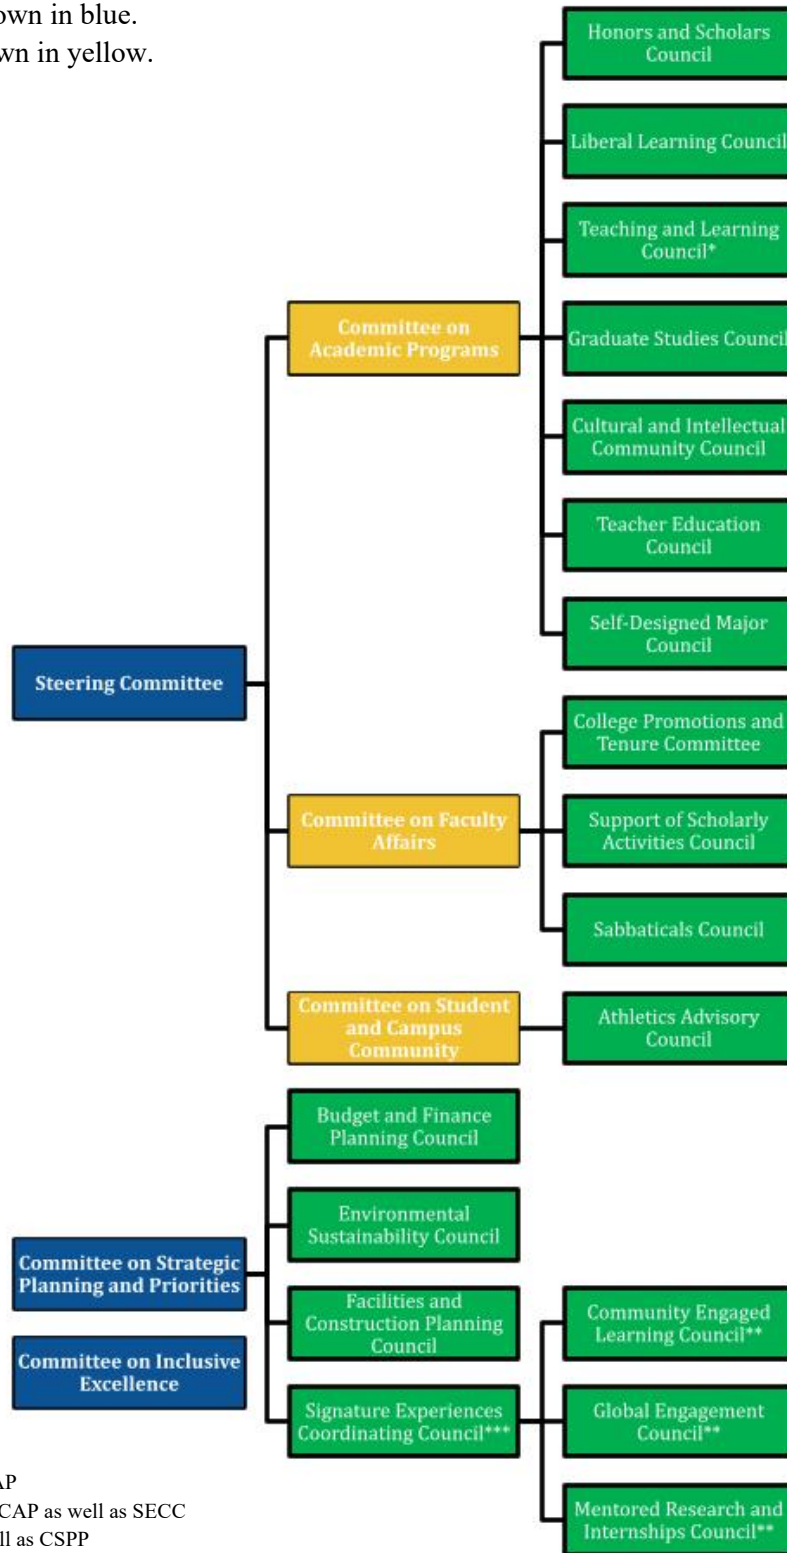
own in blue.
wn in yellow.

Honors and Scholars Council

Liberal Learning Council

Teaching and Learning Council*

Graduate Studies Council

Cultural and Intellectual Community Council

Teacher Education Council

Self-Designed Major Council

Committee on Academic Programs

Steering Committee

College Promotions and Tenure Committee

Support of Scholarly Activities Council

Sabbaticals Council

Committee on Faculty Affairs

Committee on Student and Campus Community

Athletics Advisory Council

Budget and Finance Planning Council

Environmental Sustainability Council

Facilities and Construction Planning Council

Signature Experiences Coordinating Council***

Committee on Strategic Planning and Priorities

Committee on Inclusive Excellence

Community Engaged Learning Council**

Global Engagement Council**

Mentored Research and Internships Council**

AP
CAP as well as SECC
ll as CSPP